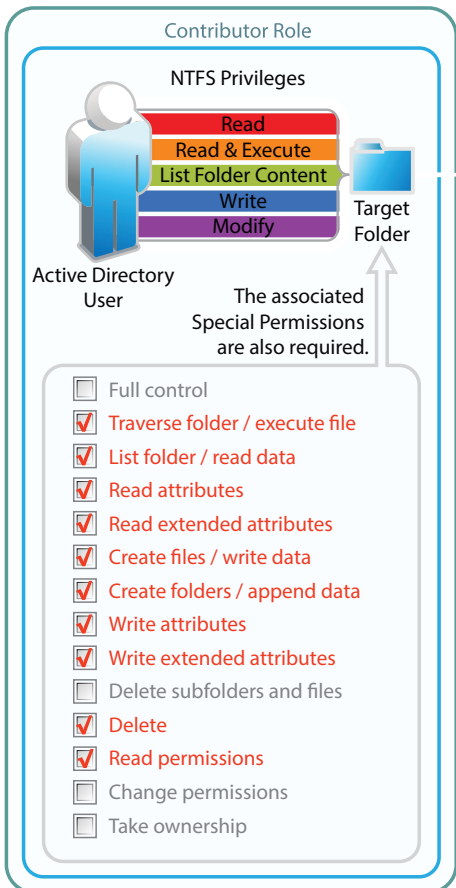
Contributor Role

NTFS Privileges

Read
Read & Execute
List Folder Content
Write
Modify

Target Folder

Active Directory User

The associated Special Permissions are also required.

Full control
Traverse folder / execute file
List folder / read data
Read attributes
Read extended attributes
Create files / write data
Create folders / append data
Write attributes
Write extended attributes
Delete subfolders and files
Delete
Read permissions
Change permissions
Take ownership